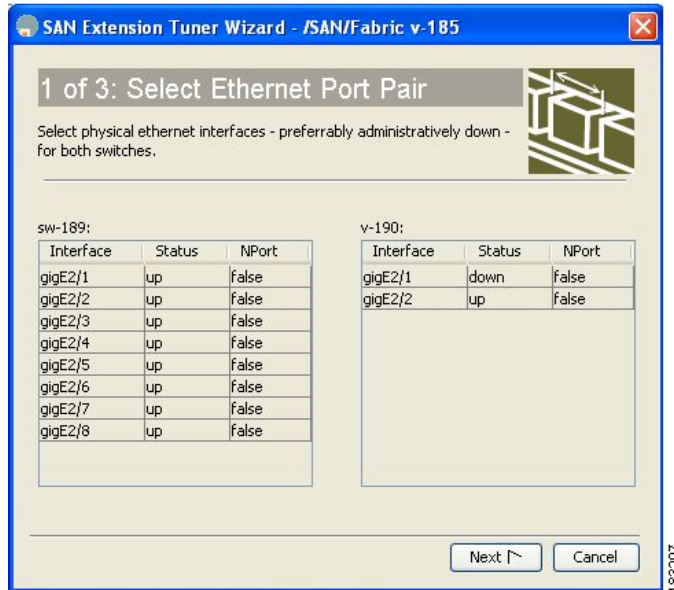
SAN Extension Tuner Wizard - /SAN/Fabric v-185

1 of 3: Select Ethernet Port Pair

Select physical ethernet interfaces - preferrably administratively down - for both switches.

sw-189:

| Interface | Status | NPort |
|---|---|---|
| gigE2/1 | up | false |
| gigE2/2 | up | false |
| gigE2/3 | up | false |
| gigE2/4 | up | false |
| gigE2/5 | up | false |
| gigE2/6 | up | false |
| gigE2/7 | up | false |
| gigE2/8 | up | false |

v-190:

| Interface | Status | NPort |
|---|---|---|
| gigE2/1 | down | false |
| gigE2/2 | up | false |

Next | Cancel

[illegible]